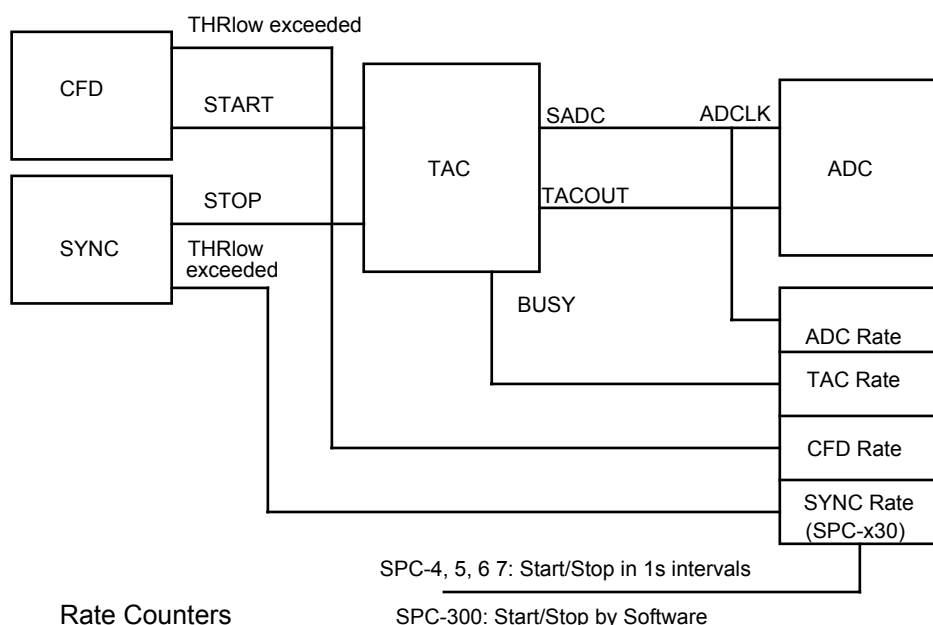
THRlow exceeded

CFD

START

TAC

SADC

ADCLK

ADC

STOP

TACOUT

SYNC

THRlow exceeded

BUSY

ADC Rate

TAC Rate

CFD Rate

SYNC Rate (SPC-x30)

SPC-4, 5, 6 7: Start/Stop in 1s intervals

Rate Counters

SPC-300: Start/Stop by Software